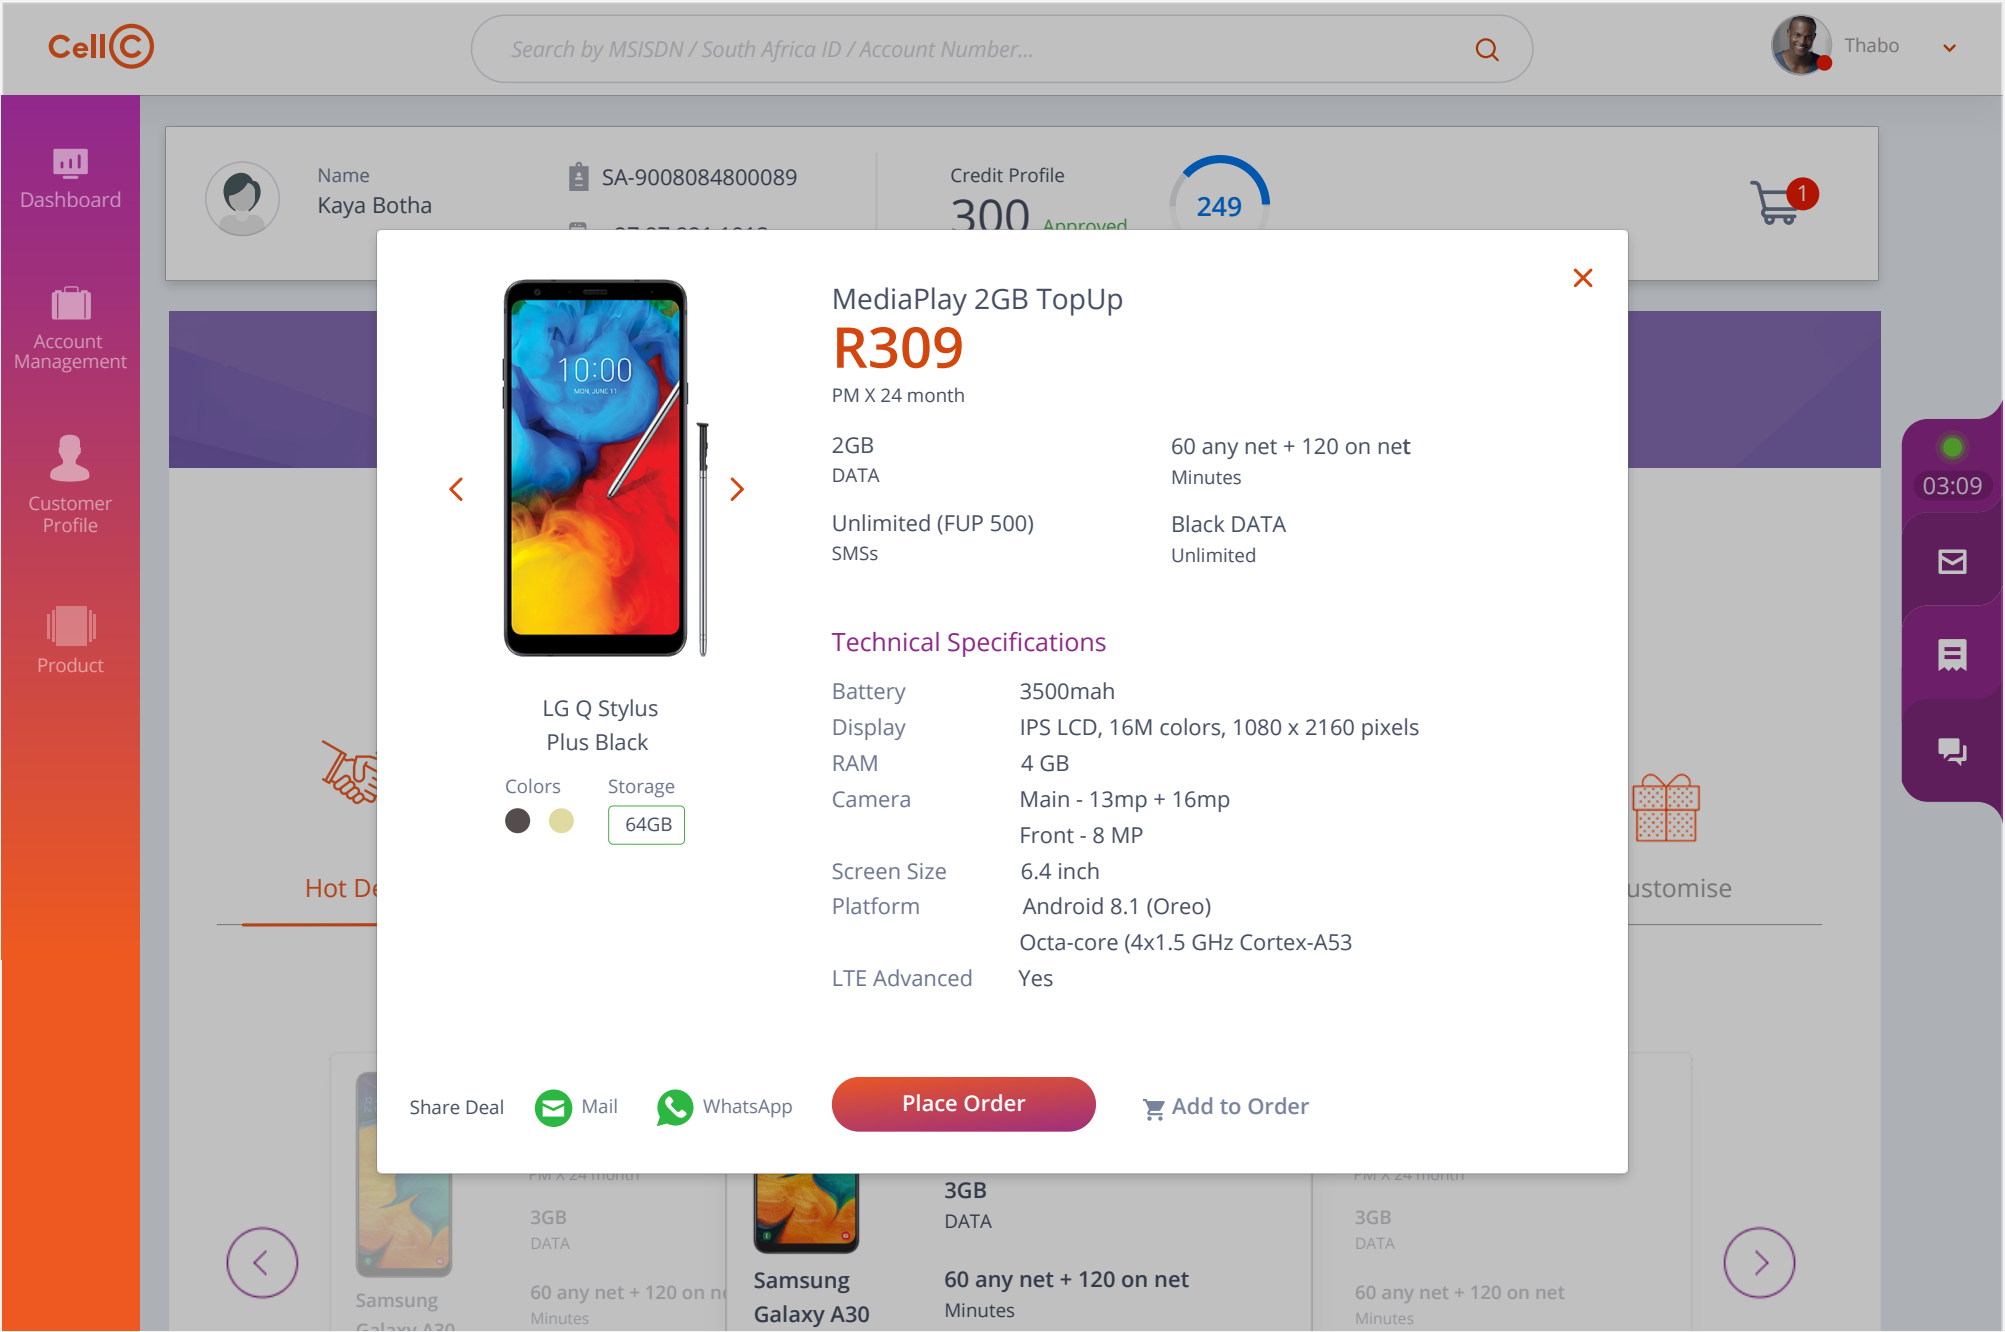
CellC

Search by MSISDN / South Africa ID / Account Number...

Thabo

Dashboard

Account Management

Customer Profile

Product

Name
Kaya Botha

SA-9008084800089

Credit Profile
300 Approved

249

1

03:09

10:00

LG Q Stylus Plus Black

Colors

Storage

64GB

MediaPlay 2GB TopUp

R309

PM X 24 month

2GB
DATA

60 any net + 120 on net
Minutes

Unlimited (FUP 500)
SMSs

Black DATA
Unlimited

Technical Specifications

| Battery | 3500mah |
|---|---|
| Display | IPS LCD, 16M colors, 1080 x 2160 pixels |
| RAM | 4 GB |
| Camera | Main - 13mp + 16mp |
| | Front - 8 MP |
| Screen Size | 6.4 inch |
| Platform | Android 8.1 (Oreo) |
| | Octa-core (4x1.5 GHz Cortex-A53 |
| LTE Advanced | Yes |

Share Deal Mail WhatsApp

Place Order

Add to Order

Hot De

ustomise

3GB
DATA

60 any net + 120 on n
Minutes

Samsung

Samsung Galaxy A30

3GB
DATA

60 any net + 120 on net
Minutes

3GB
DATA

60 any net + 120 on net
Minutes